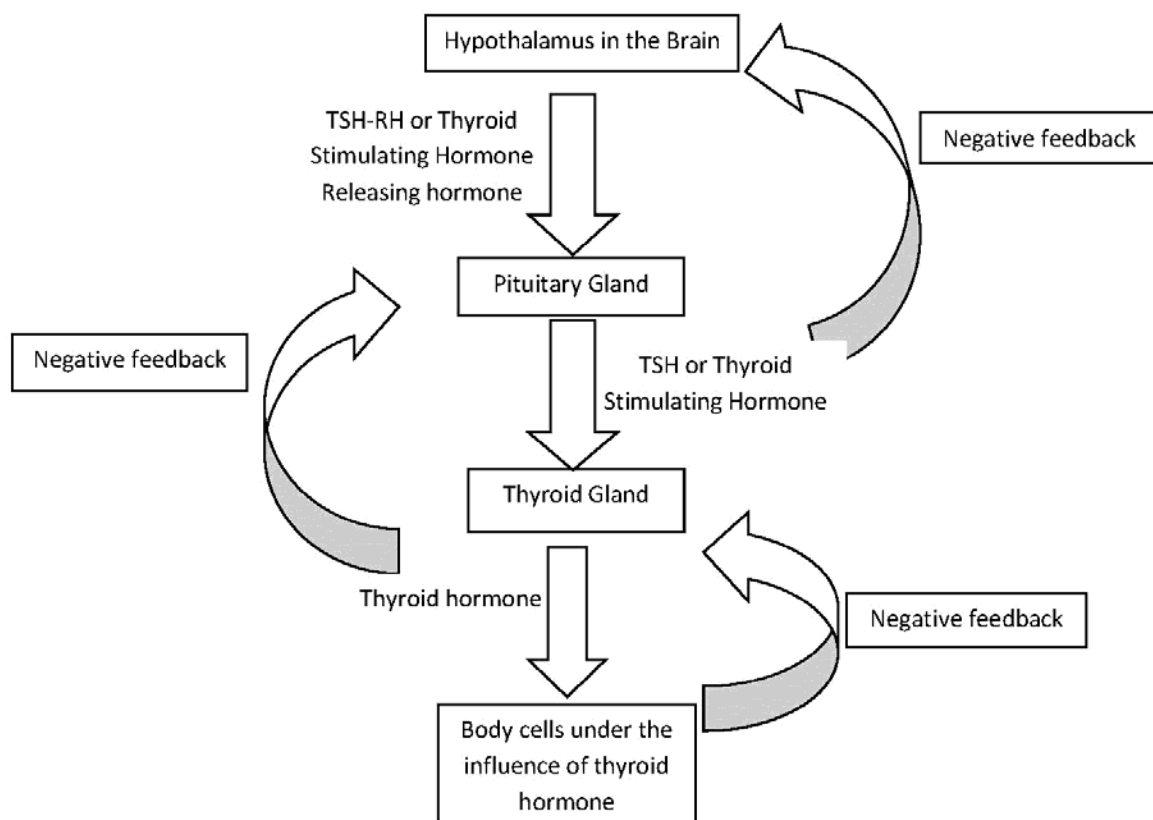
Hypothalamus in the Brain

Negative feedback

TSH-RH or Thyroid Stimulating Hormone Releasing hormone

Pituitary Gland

Negative feedback

TSH or Thyroid Stimulating Hormone

Thyroid Gland

Thyroid hormone

Negative feedback

Body cells under the influence of thyroid hormone